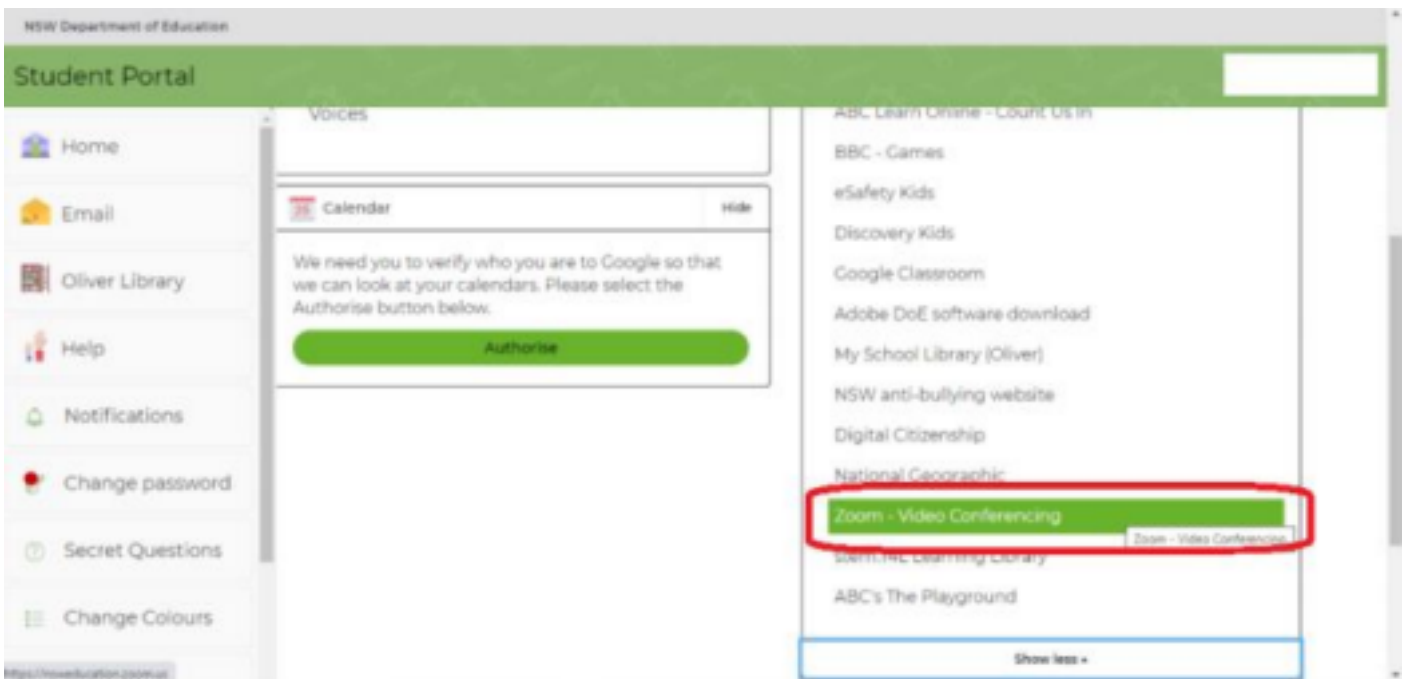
NSW Department of Education

Student Portal

Home

Email

Oliver Library

Help

Notifications

Change password

Secret Questions

Change Colours

https://nsweducation.zoom.us

Voices

Calendar

Hide

We need you to verify who you are to Google so that we can look at your calendars. Please select the Authorise button below.

Authorise

ABC Learn Online - Count Us In

BBC - Games

eSafety Kids

Discovery Kids

Google Classroom

Adobe DoE software download

My School Library (Oliver)

NSW anti-bullying website

Digital Citizenship

National Geographic

Zoom - Video Conferencing

Zoom - Video Conferencing

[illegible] Learning Library

ABC's The Playground

Show less »